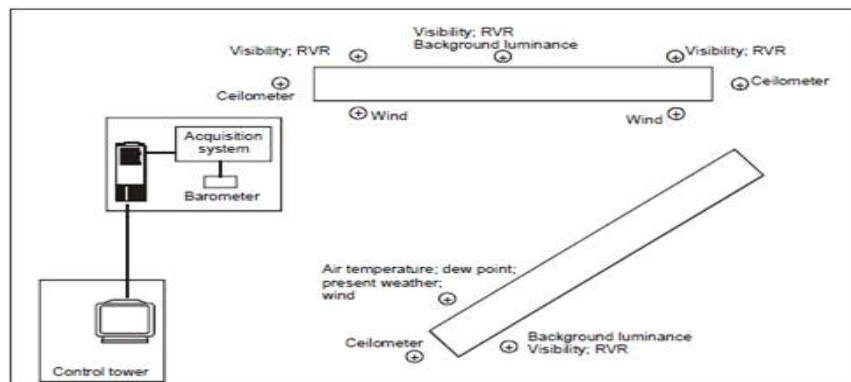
Visibility; RVR

Visibility; RVR
Background luminance

Visibility; RVR

Ceilometer

Ceilometer

Wind

Wind

Acquisition system

Barometer

Air temperature; dew point; present weather; wind

Ceilometer

Background luminance
Visibility; RVR

Control tower